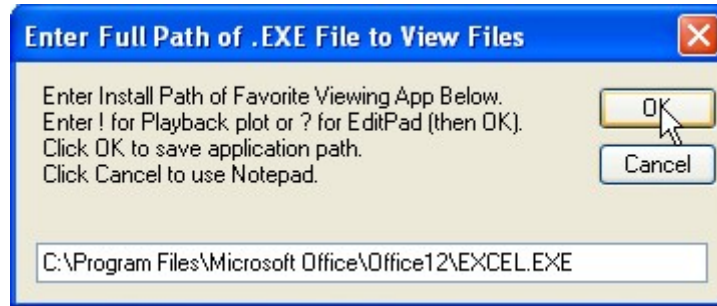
Enter Full Path of .EXE File to View Files

Enter Install Path of Favorite Viewing App Below.
Enter ! for Playback plot or ? for EditPad (then OK).
Click OK to save application path.
Click Cancel to use Notepad.

OK

Cancel

C:\Program Files\Microsoft Office\Office12\EXCEL.EXE